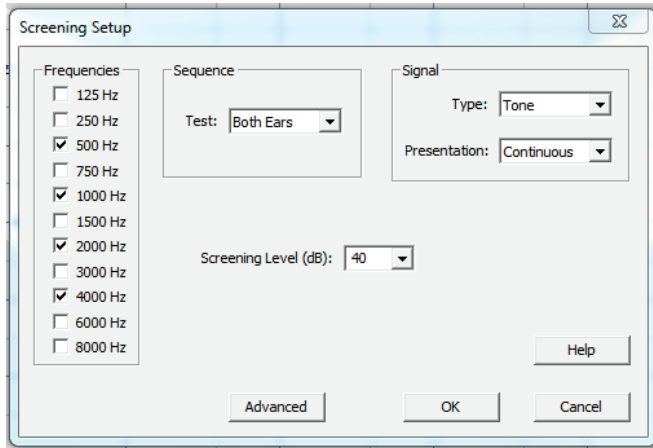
Screening Setup

Frequencies
125 Hz
250 Hz
500 Hz
750 Hz
1000 Hz
1500 Hz
2000 Hz
3000 Hz
4000 Hz
6000 Hz
8000 Hz

Sequence
Test: Both Ears

Signal
Type: Tone
Presentation: Continuous

Screening Level (dB): 40

Help

Advanced
OK
Cancel